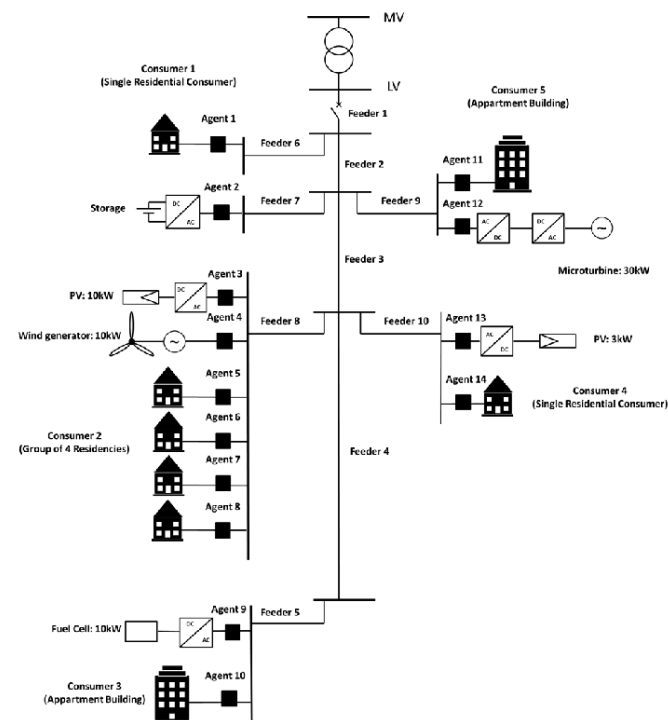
MV

LV

Consumer 1
(Single Residential Consumer)

Feeder 1

Consumer 5
(Appartment Building)

Agent 1

Feeder 6

Feeder 2

Agent 11

Agent 2

Storage

DC
AC

Feeder 7

Feeder 9

Agent 12

AC
DC

DC
AC

Feeder 3

Microturbine: 30kW

Agent 3

PV: 10kW

DC
AC

Agent 4

Wind generator: 10kW

Feeder 8

Feeder 10

Agent 13

AC
DC

PV: 3kW

Agent 5

Agent 14

Consumer 4
(Single Residential Consumer)

Agent 6

Consumer 2
(Group of 4 Residencies)

Feeder 4

Agent 7

Agent 8

Agent 9

Feeder 5

Fuel Cell: 10kW

DC
AC

Agent 10

Consumer 3
(Appartment Building)